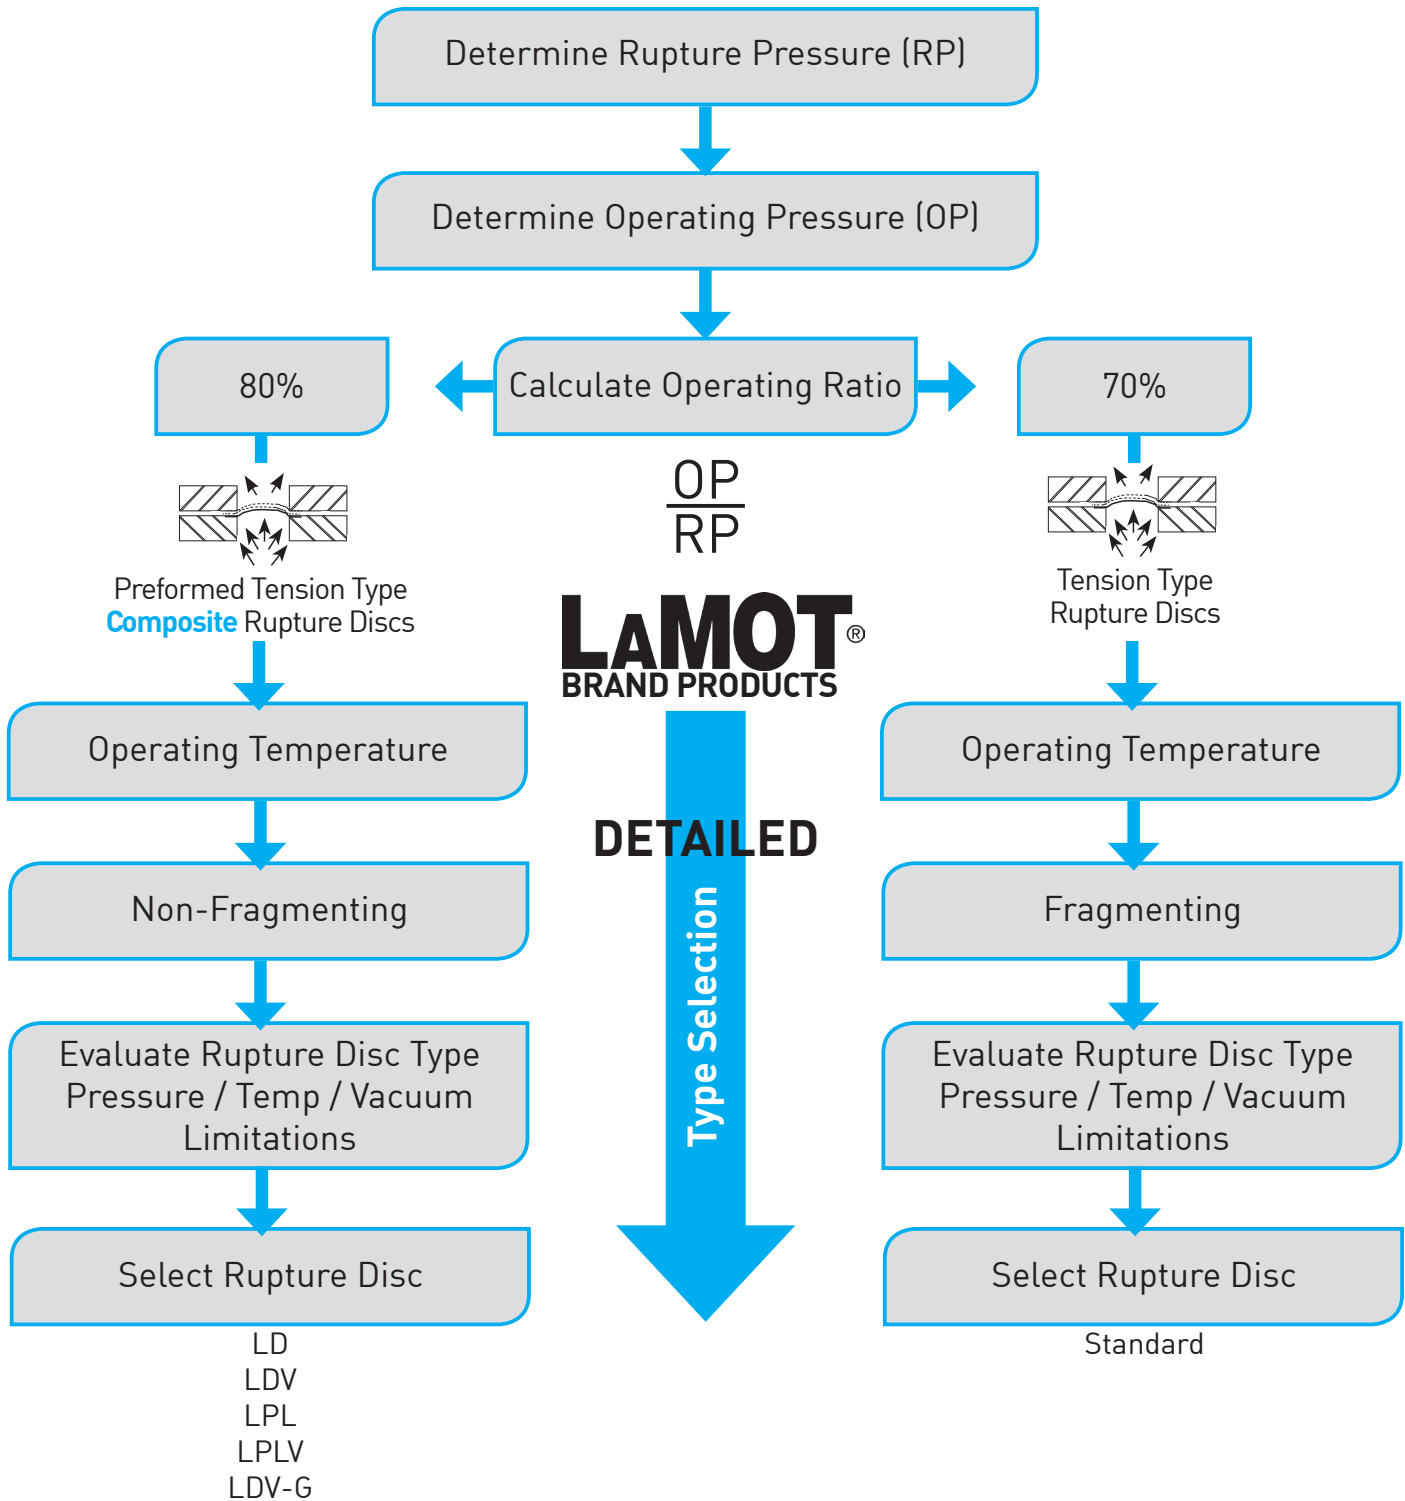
Determine Rupture Pressure (RP)

Determine Operating Pressure (OP)

80%

Calculate Operating Ratio

70%

$\frac{OP}{RP}$

Preformed Tension Type
Composite Rupture Discs

LAMOT®
BRAND PRODUCTS

Tension Type
Rupture Discs

Operating Temperature

Operating Temperature

DETAILED

Type Selection

Non-Fragmenting

Fragmenting

Evaluate Rupture Disc Type
Pressure / Temp / Vacuum
Limitations

Evaluate Rupture Disc Type
Pressure / Temp / Vacuum
Limitations

Select Rupture Disc

Select Rupture Disc

LD
LDV
LPL
LPLV
LDV-G

Standard